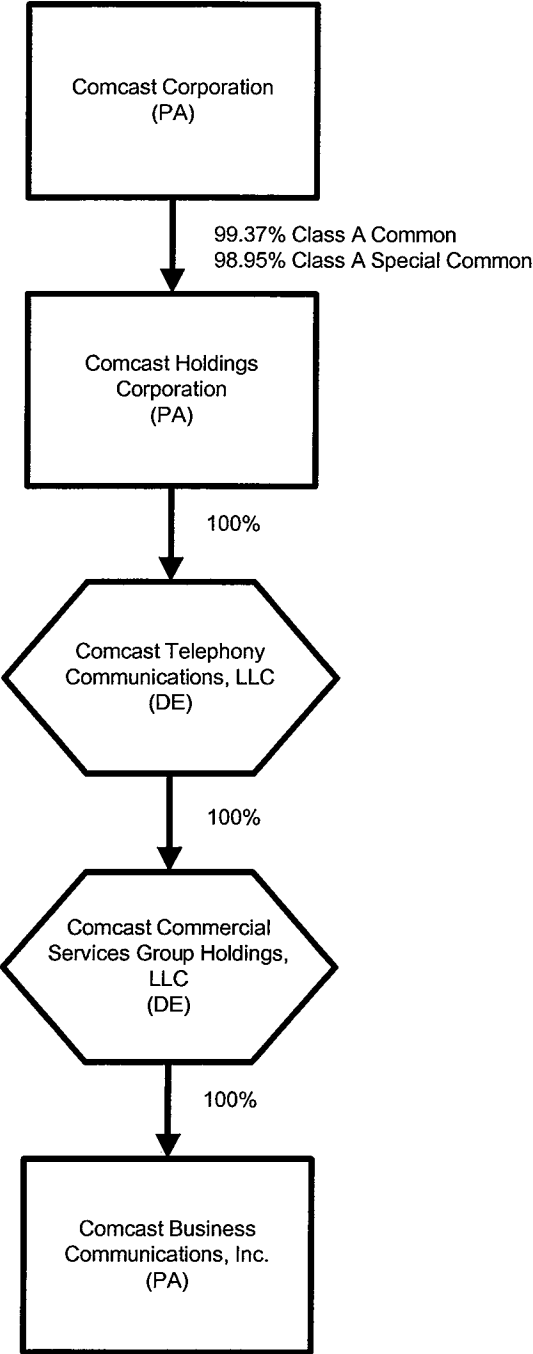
Comcast Corporation
(PA)

99.37% Class A Common
98.95% Class A Special Common

Comcast Holdings Corporation
(PA)

100%

Comcast Telephony Communications, LLC
(DE)

100%

Comcast Commercial Services Group Holdings, LLC
(DE)

100%

Comcast Business Communications, Inc.
(PA)